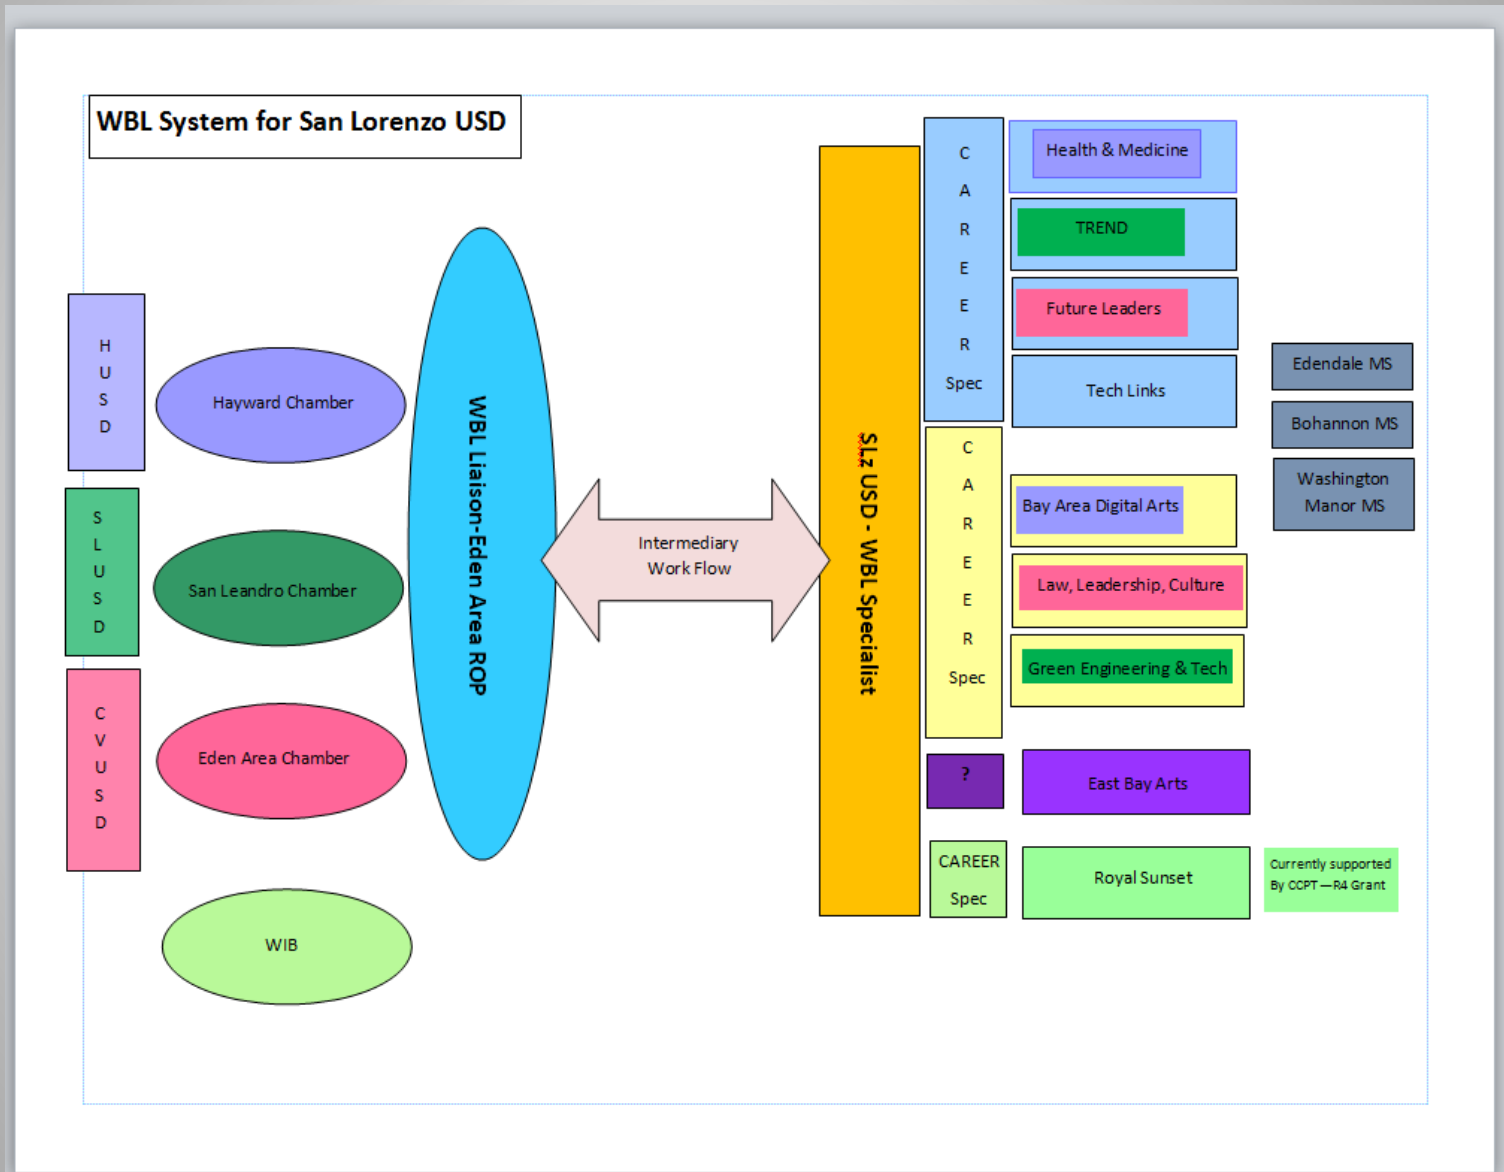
WBL System for San Lorenzo USD

HUSD

SLUSD

CVUSD

Hayward Chamber

San Leandro Chamber

Eden Area Chamber

WIB

WBL Liaison-Eden Area ROP

Intermediary Work Flow

SLz USD - WBL Specialist

CAREER Spec

Health & Medicine

TREND

Future Leaders

Tech Links

CAREER Spec

Bay Area Digital Arts

Law, Leadership, Culture

Green Engineering & Tech

?

East Bay Arts

CAREER Spec

Royal Sunset

Edendale MS

Bohannon MS

Washington Manor MS

Currently supported By CCPT—R4 Grant